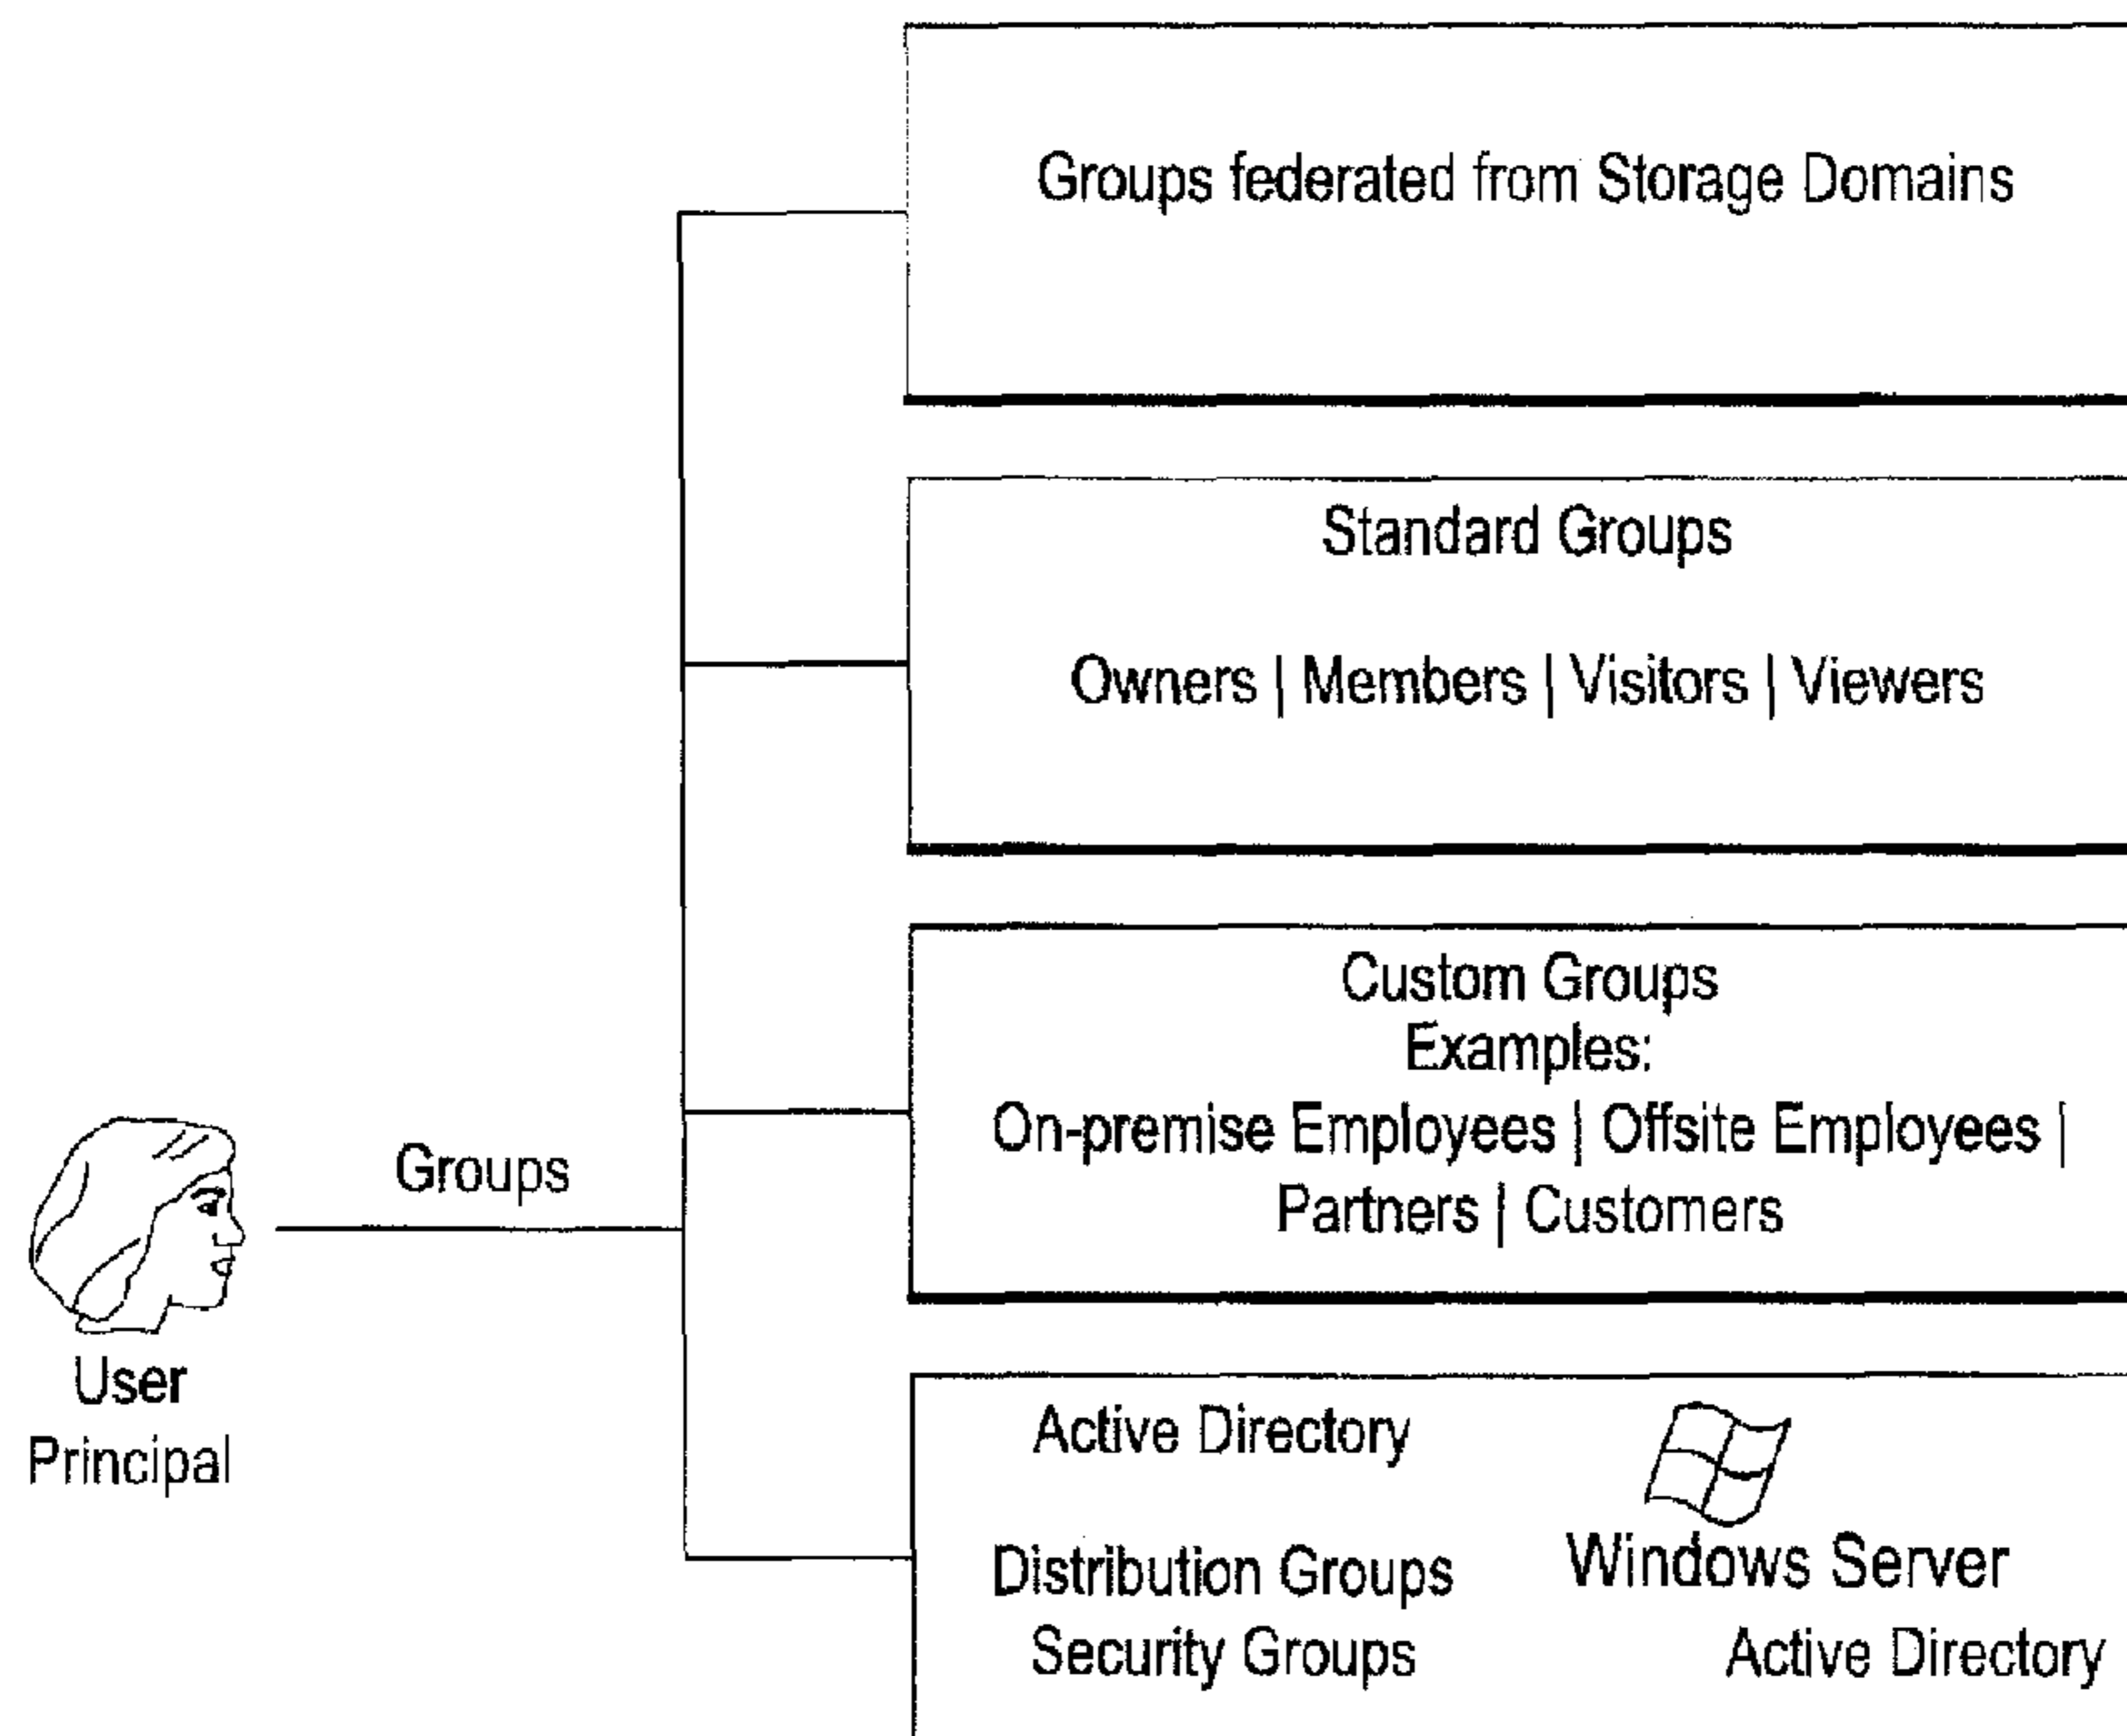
Groups federated from Storage Domains

Standard Groups

Owners | Members | Visitors | Viewers

Custom Groups
Examples:
On-premise Employees | Offsite Employees | Partners | Customers

Active Directory

Distribution Groups
Security Groups

Windows Server
Active Directory

Groups

User
Principal